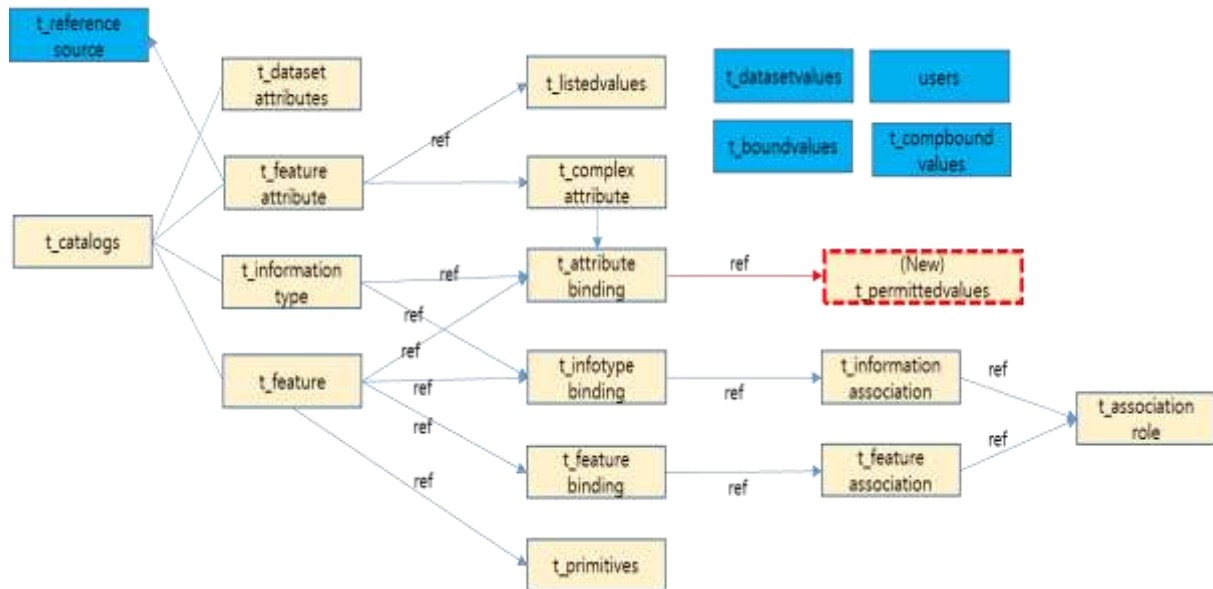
t_reference source

t_dataset attributes

t_listedvalues

t_datasetvalues

users

t_boundvalues

t_compbound values

ref

t_feature attribute

t_complex attribute

t_catalogs

t_information type

ref

t_attribute binding

ref

(New) t_permittedvalues

ref

ref

t_feature

ref

t_infotype binding

ref

t_information association

ref

t_association role

ref

ref

t_feature binding

ref

t_feature association

ref

t_primitives